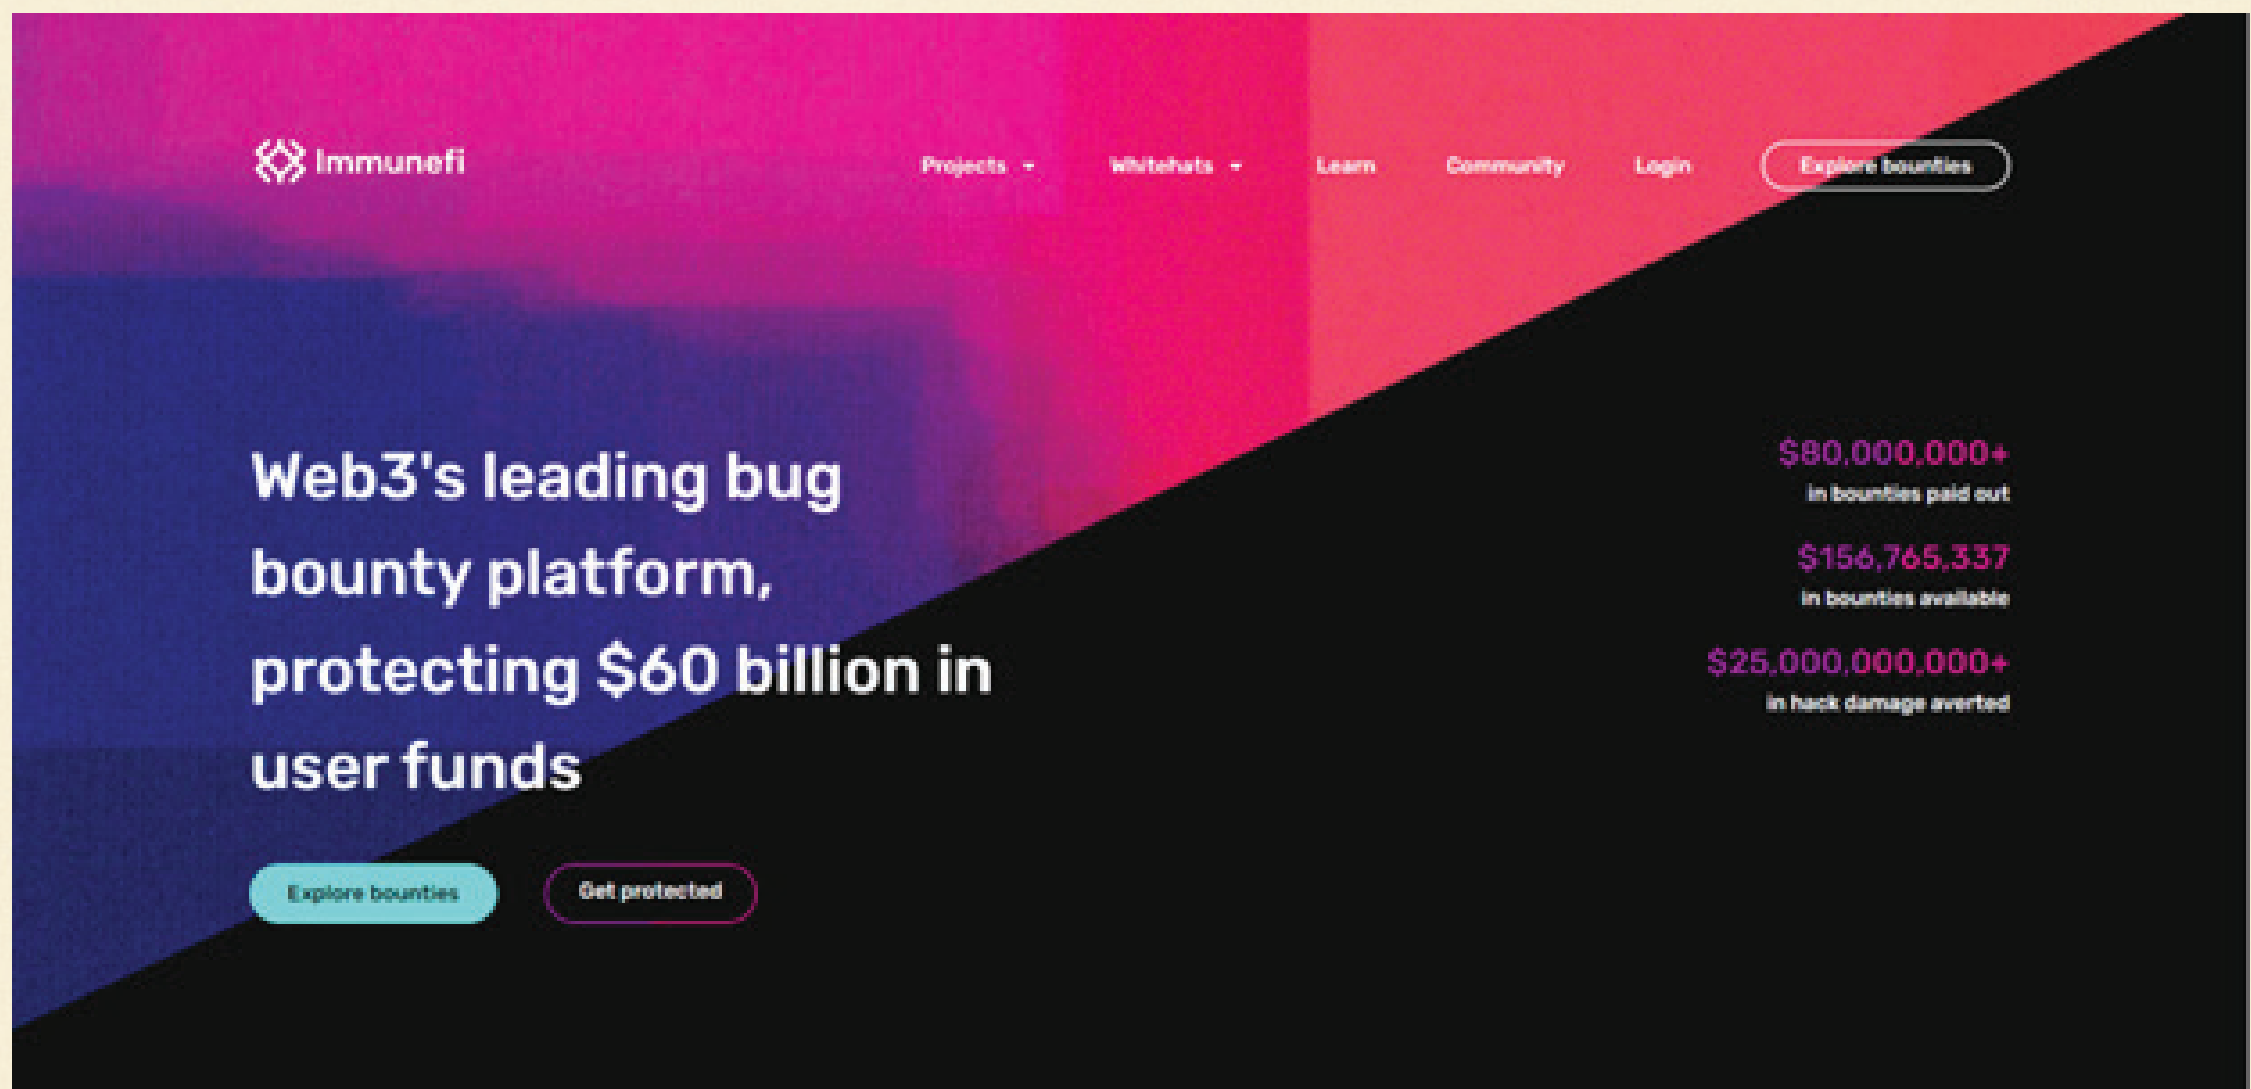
Immunefi

Projects Whitehats Learn Community Login Explore bounties

Web3's leading bug bounty platform, protecting $60 billion in user funds

Explore bounties Get protected

$80,000,000+
in bounties paid out

$156,765,337
in bounties available

$25,000,000,000+
in hack damage averted